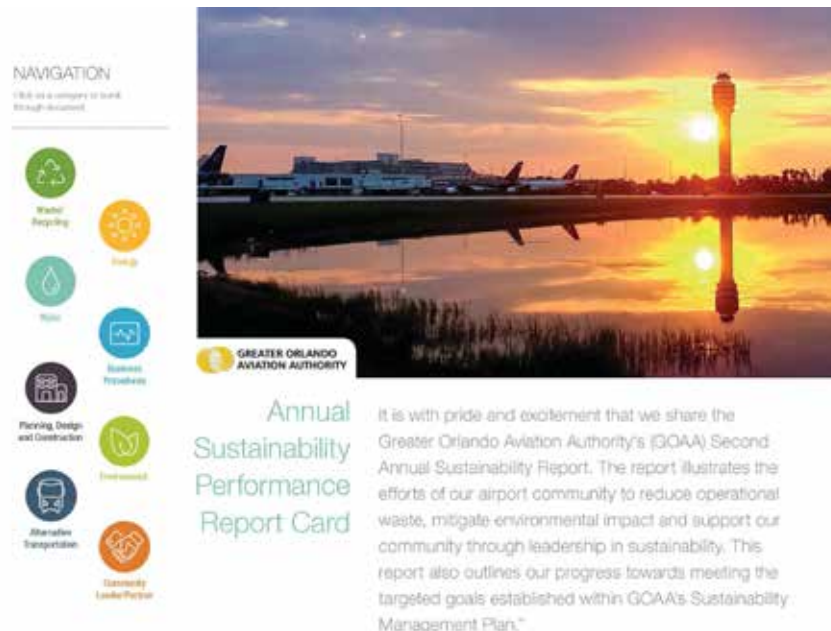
NAVIGATION

Click on a category to scroll through document.

Waste/ Recycling

Energy

Water

Business Procedures

Planning, Design and Construction

Environment

Alternative Transportation

Community Leader/Partner

GREATER ORLANDO AVIATION AUTHORITY

Annual Sustainability Performance Report Card

It is with pride and excitement that we share the Greater Orlando Aviation Authority's (GOAA) Second Annual Sustainability Report. The report illustrates the efforts of our airport community to reduce operational waste, mitigate environmental impact and support our community through leadership in sustainability. This report also outlines our progress towards meeting the targeted goals established within GOAA's Sustainability Management Plan."